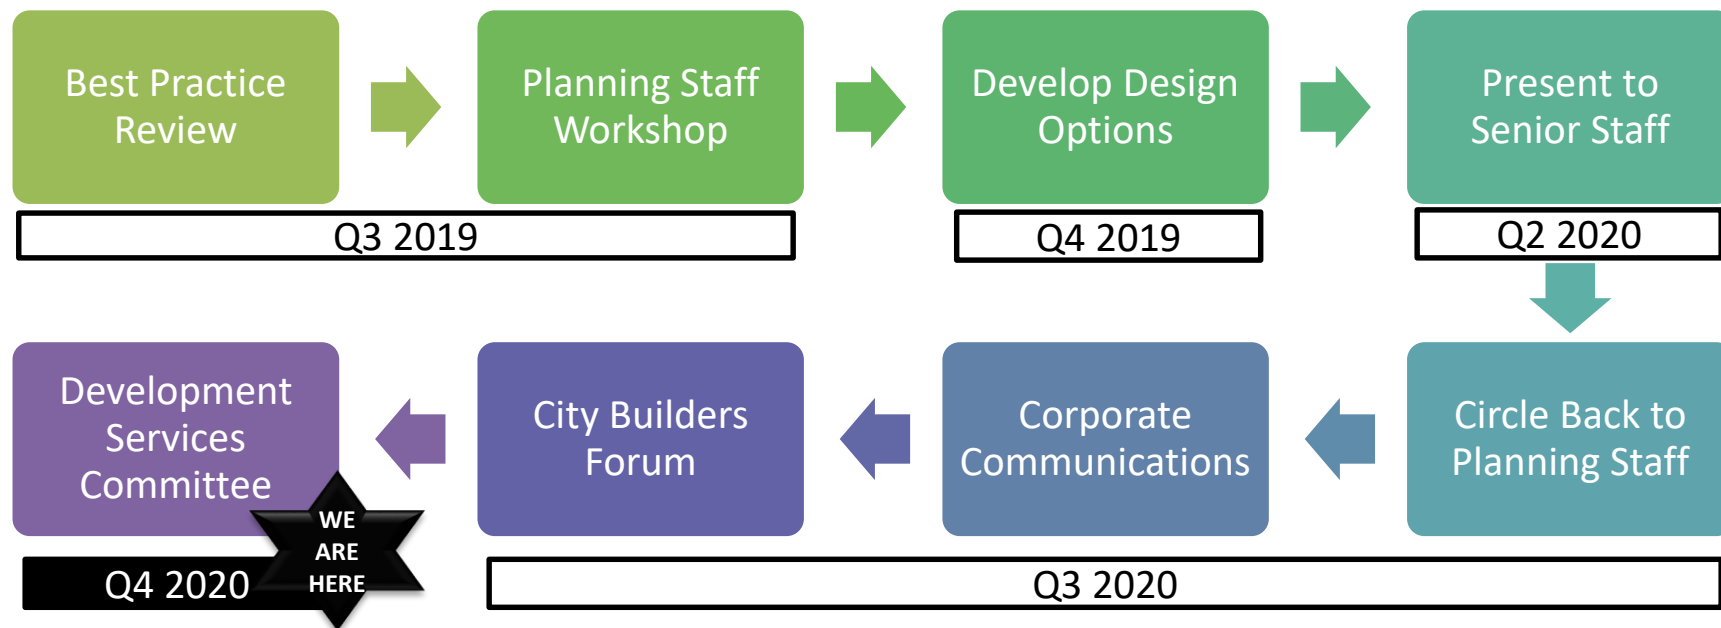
Best Practice Review

Planning Staff Workshop

Develop Design Options

Present to Senior Staff

Q3 2019

Q4 2019

Q2 2020

Development Services Committee

City Builders Forum

Corporate Communications

Circle Back to Planning Staff

WE ARE HERE

Q4 2020

Q3 2020